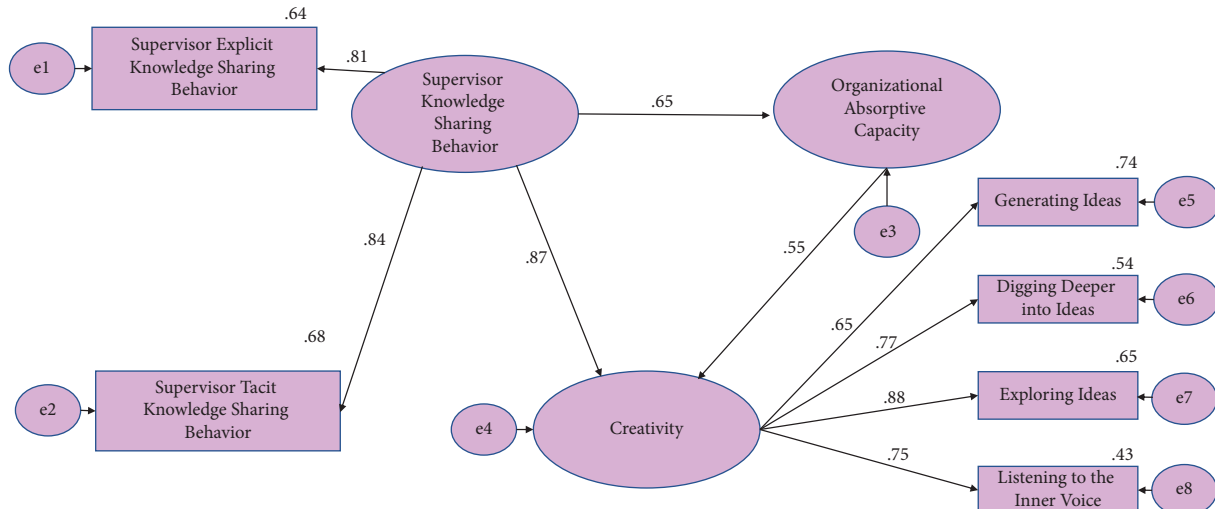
.64

e1

Supervisor Explicit Knowledge Sharing Behavior

.81

Supervisor Knowledge Sharing Behavior

.65

Organizational Absorptive Capacity

.74

Generating Ideas

e5

e3

.84

.87

.55

.54

Digging Deeper into Ideas

e6

.65

.77

.68

.65

Exploring Ideas

e7

e2

Supervisor Tacit Knowledge Sharing Behavior

e4

Creativity

.88

.75

.43

Listening to the Inner Voice

e8